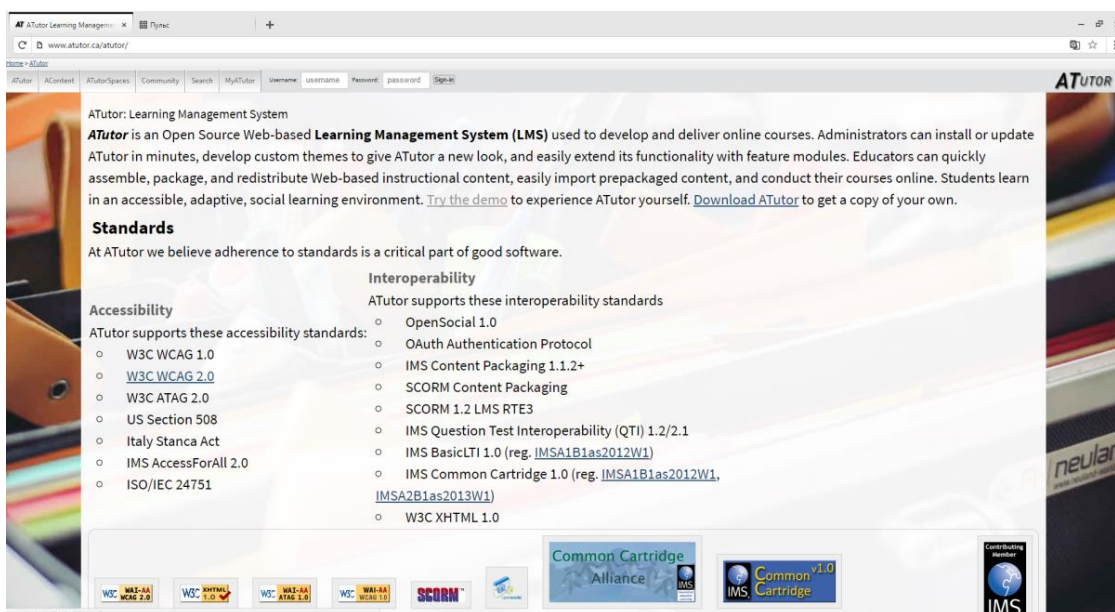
AT ATutor Learning Managem ×   Пулас   +

www.atutor.ca/atutor/

Home > ATutor

ATutor   AContent   ATutorSpaces   Community   Search   MyATutor   Username: username   Password: password   Sign-in

ATUTOR

ATutor: Learning Management System

**ATutor** is an Open Source Web-based **Learning Management System (LMS)** used to develop and deliver online courses. Administrators can install or update ATutor in minutes, develop custom themes to give ATutor a new look, and easily extend its functionality with feature modules. Educators can quickly assemble, package, and redistribute Web-based instructional content, easily import prepackaged content, and conduct their courses online. Students learn in an accessible, adaptive, social learning environment. Try the demo to experience ATutor yourself. Download ATutor to get a copy of your own.

**Standards**

At ATutor we believe adherence to standards is a critical part of good software.

**Accessibility**

ATutor supports these accessibility standards:

- W3C WCAG 1.0
- W3C WCAG 2.0
- W3C ATAG 2.0
- US Section 508
- Italy Stanca Act
- IMS AccessForAll 2.0
- ISO/IEC 24751

**Interoperability**

ATutor supports these interoperability standards

- OpenSocial 1.0
- OAuth Authentication Protocol
- IMS Content Packaging 1.1.2+
- SCORM Content Packaging
- SCORM 1.2 LMS RTE3
- IMS Question Test Interoperability (QTI) 1.2/2.1
- IMS BasicLTI 1.0 (reg. IMSA1B1as2012W1)
- IMS Common Cartridge 1.0 (reg. IMSA1B1as2012W1, IMSA2B1as2013W1)
- W3C XHTML 1.0

W3C WAI-AA WCAG 2.0   W3C XHTML 1.0   W3C WAI-AA ATAG 2.0   W3C WAI-AA WCAG 1.0   SCORM   Common Cartridge Alliance IMS   IMS Common Cartridge v1.0   Contributing Member IMS

neular